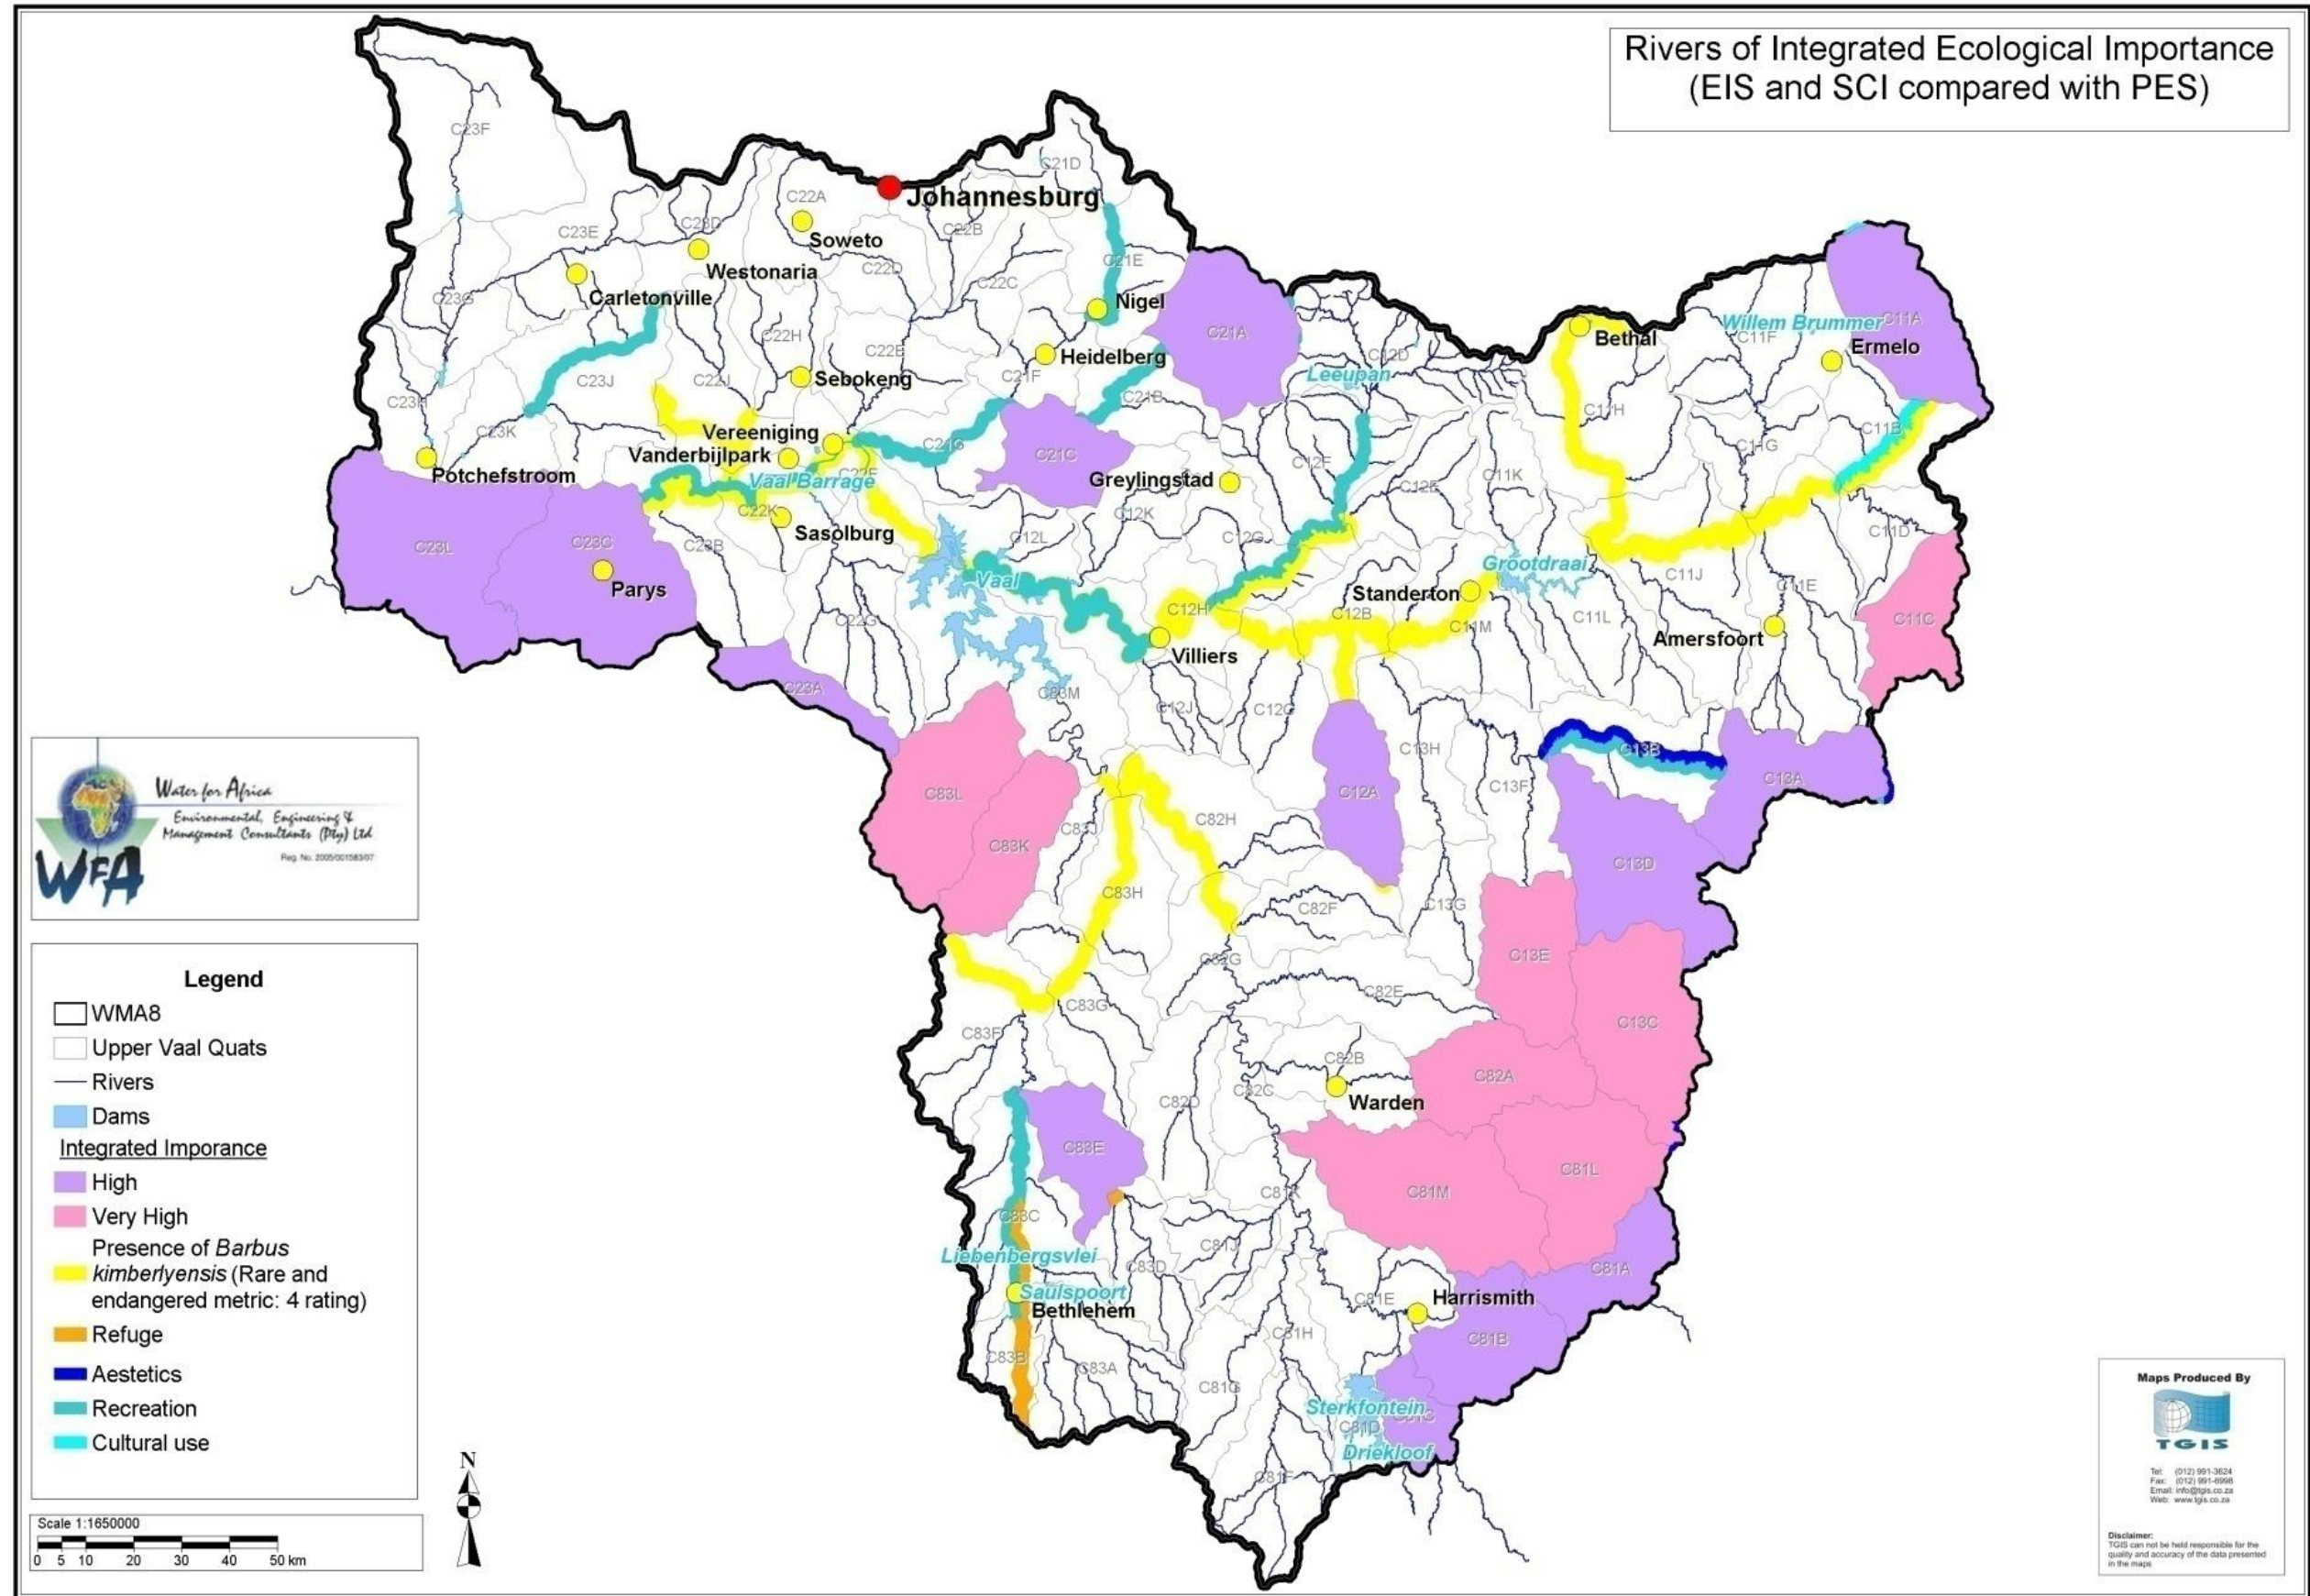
Rivers of Integrated Ecological Importance
(EIS and SCI compared with PES)

C23F
C21D
Johannesburg
C22A
C23D
Soweto
C23E
C22B
Westonaria
C22D
C21E
C23G
Carletonville
C22C
Nigel
C21A
C22H
Heidelberg
C22E
C23J
C22J
Sebokeng
C21F
C21B
C23H
Vereeniging
C23K
C21G
Vanderbijlpark
C21C
Potchefstroom
C22F
Vaal Barrage
Greylingstad
C22K
C23L
Sasolburg
C23C
C23B
C12L
Parys
Vaal
C22G
Villiers
C23A
C83M
C12J
C12G
C83L
C83K
C83J
C82H
C12A
C83H
C82F
C82G
C83G
C83F
C82B
C82C
Warden
C82D
C83E
C81K
C83C
Liebenbergsvlei
C81J
C83D
Saulspoort
Bethlehem
C81E
Harrismith
C81H
C83B
C83A
C81G
Sterkfontein
C81D
C81C
Driekloof
C81F
C12D
Leeupan
C12F
C12E
C12K
C12H
C12B
C12C
Standerton
Grootdraai
C11M
C13H
C13F
C13G
C13E
C82E
C82A
C13C
C81M
C81L
C81A
C81B
C13D
C13B
C13A
Bethal
Willem Brummer
C11A
C11F
Ermelo
C11H
C11G
C11B
C11K
C11D
C11J
C11E
C11L
Amersfoort
C11C

Water for Africa
Environmental, Engineering & Management Consultants (Pty) Ltd
Reg. No. 2005/001583/07
WfA

Legend
WMA8
Upper Vaal Quats
Rivers
Dams
Integrated Imporance
High
Very High
Presence of *Barbus kimberlyensis* (Rare and endangered metric: 4 rating)
Refuge
Aestetics
Recreation
Cultural use

N

Scale 1:1650000
0 5 10 20 30 40 50 km

Maps Produced By
TGIS
Tel: (012) 991-3624
Fax: (012) 991-6998
Email: info@tgis.co.za
Web: www.tgis.co.za

Disclaimer:
TGIS can not be held responsible for the quality and accuracy of the data presented in the maps